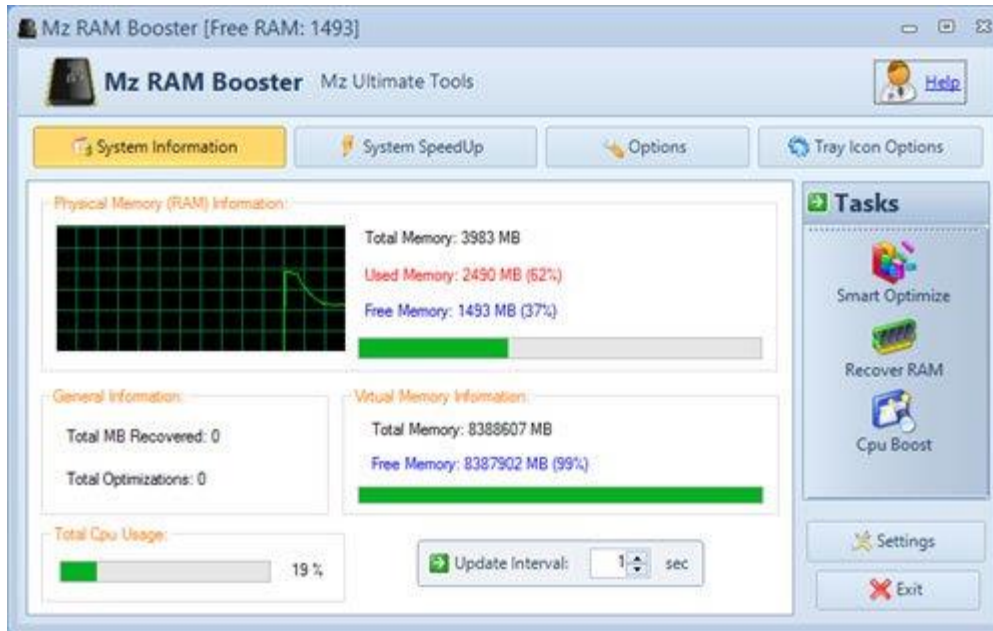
Mz RAM Booster [Free RAM: 1493]

Mz RAM Booster Mz Ultimate Tools

Help

System Information

System SpeedUp

Options

Tray Icon Options

Physical Memory (RAM) Information:

Total Memory: 3983 MB

Used Memory: 2490 MB (62%)

Free Memory: 1493 MB (37%)

General Information:

Total MB Recovered: 0

Total Optimizations: 0

Virtual Memory Information:

Total Memory: 8388607 MB

Free Memory: 8387902 MB (99%)

Total Cpu Usage:

19 %

Update Interval: 1 sec

Tasks

Smart Optimize

Recover RAM

Cpu Boost

Settings

Exit